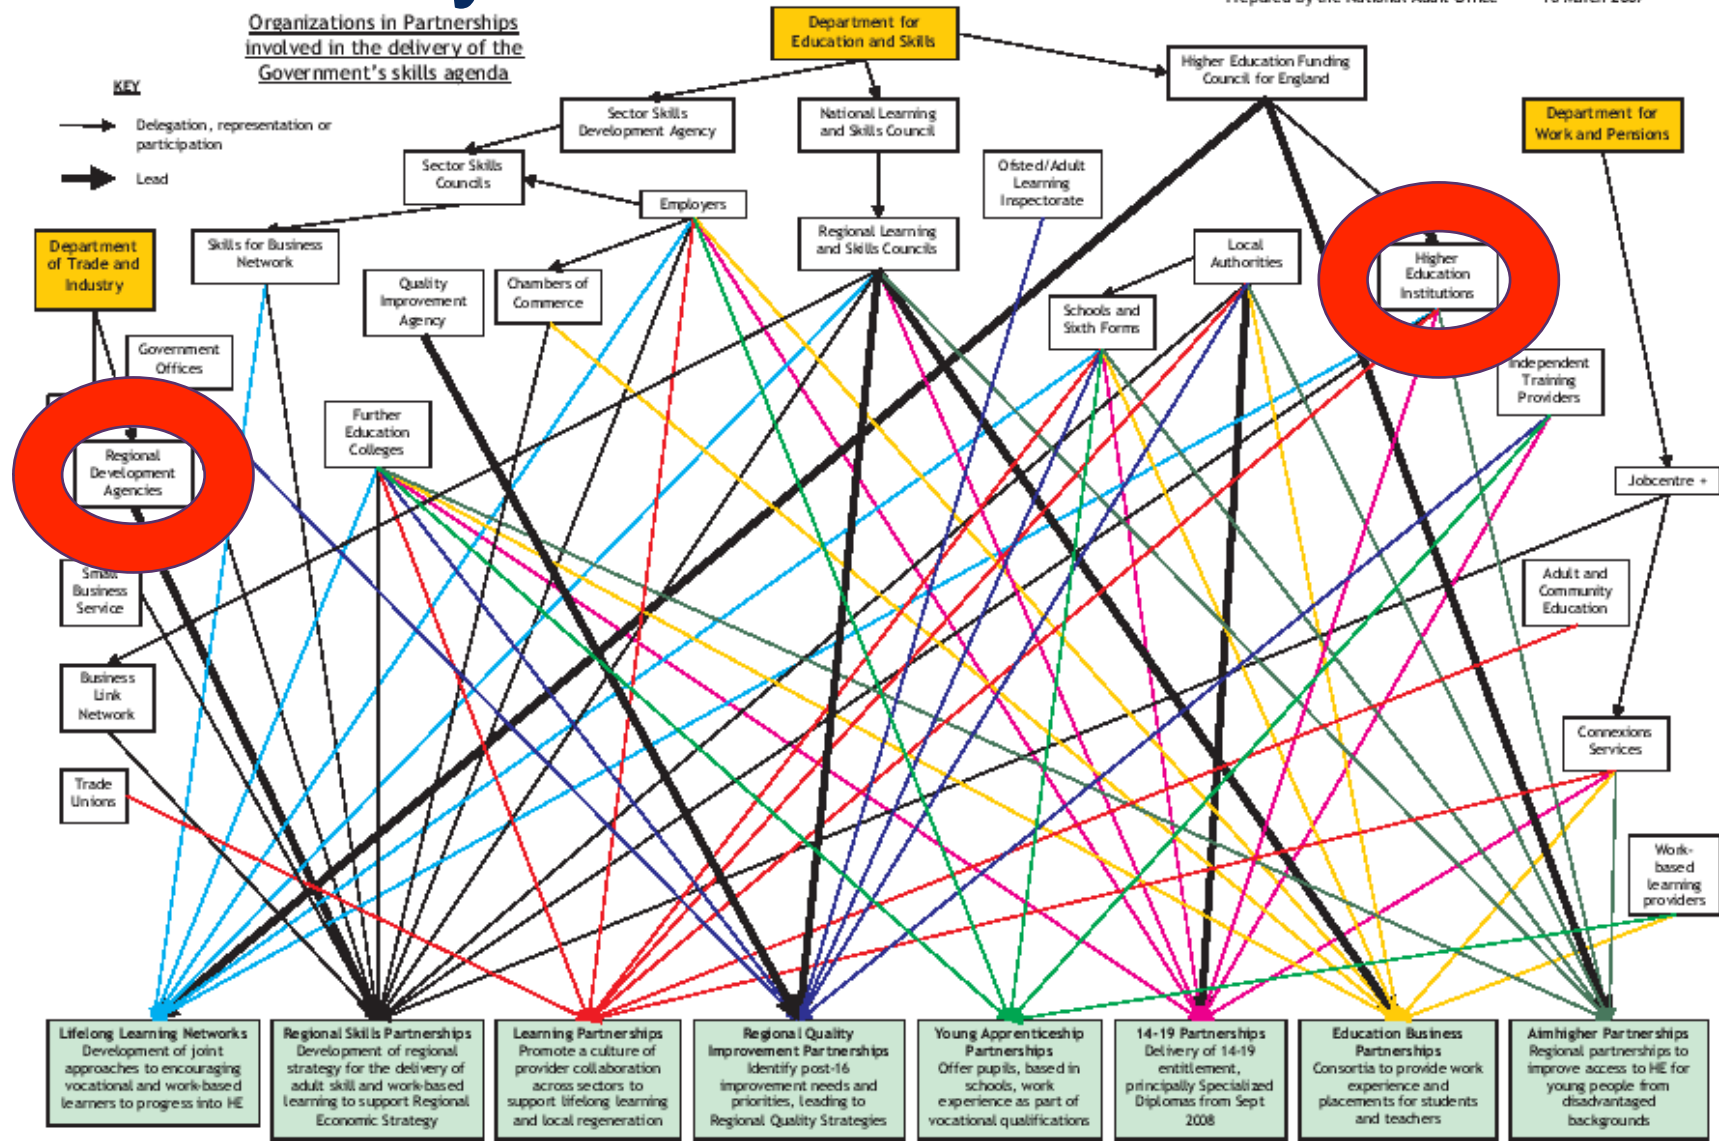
Organizations in Partnerships involved in the delivery of the Government's skills agenda

KEY

Delegation, representation or participation

Lead

Department for Education and Skills

Higher Education Funding Council for England

Sector Skills Development Agency

National Learning and Skills Council

Department for Work and Pensions

Sector Skills Councils

Employers

Ofsted/Adult Learning Inspectorate

Department of Trade and Industry

Skills for Business Network

Regional Learning and Skills Councils

Local Authorities

Quality Improvement Agency

Chambers of Commerce

Higher Education Institutions

Government Offices

Schools and Sixth Forms

Independent Training Providers

Further Education Colleges

Regional Development Agencies

Jobcentre +

Small Business Service

Adult and Community Education

Business Link Network

Connexions Services

Trade Unions

Work-based learning providers

Lifelong Learning Networks
Development of joint approaches to encouraging vocational and work-based learners to progress into HE

Regional Skills Partnerships
Development of regional strategy for the delivery of adult skill and work-based learning to support Regional Economic Strategy

Learning Partnerships
Promote a culture of provider collaboration across sectors to support lifelong learning and local regeneration

Regional Quality Improvement Partnerships
Identify post-16 improvement needs and priorities, leading to Regional Quality Strategies

Young Apprenticeship Partnerships
Offer pupils, based in schools, work experience as part of vocational qualifications

14-19 Partnerships
Delivery of 14-19 entitlement, principally Specialized Diplomas from Sept 2008

Education Business Partnerships
Consortia to provide work experience and placements for students and teachers

Aimhigher Partnerships
Regional partnerships to improve access to HE for young people from disadvantaged backgrounds